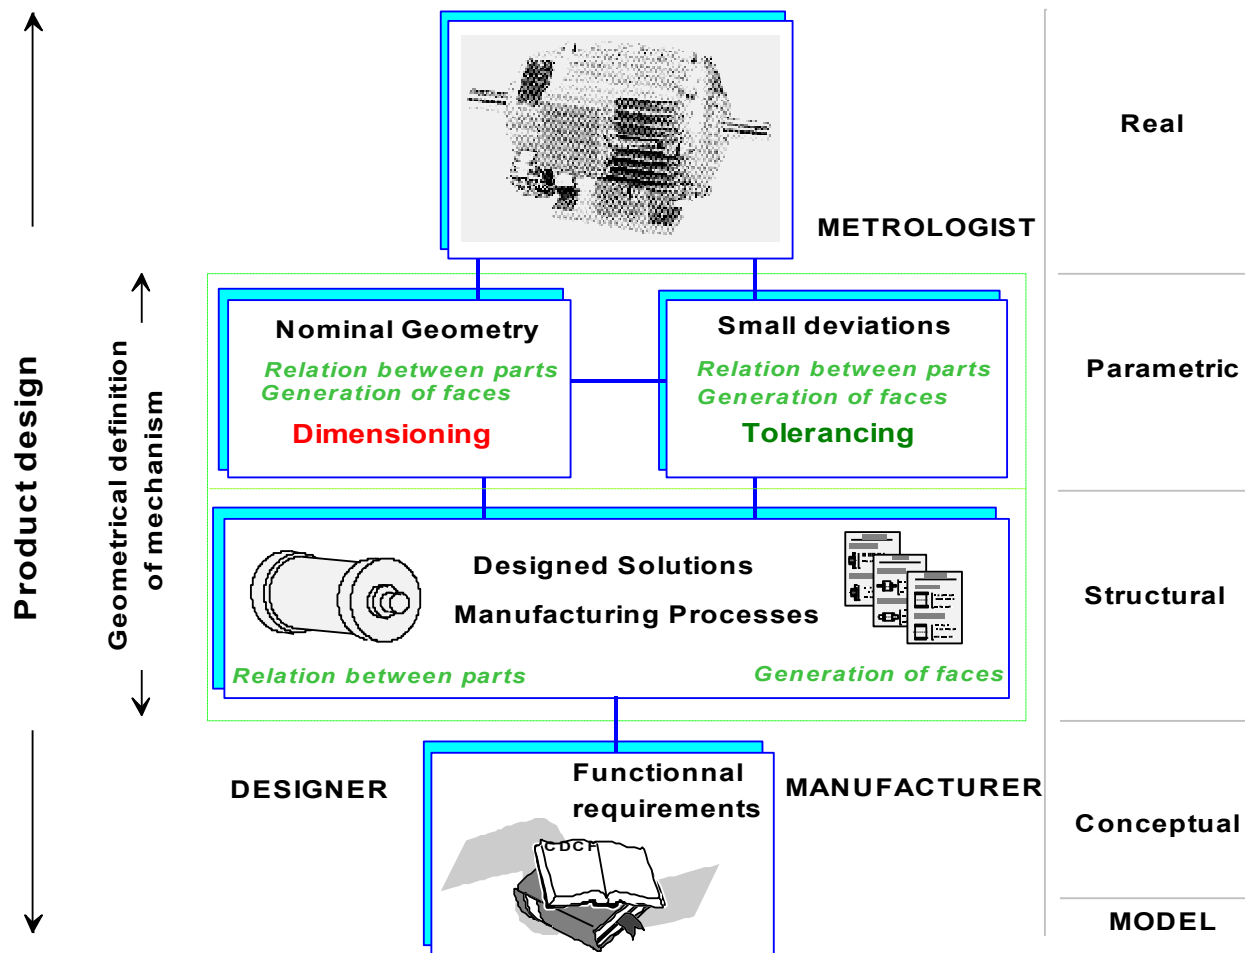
Product design

Geometrical definition of mechanism

METROLOGIST

Real

Nominal Geometry

Relation between parts
Generation of faces

Dimensioning

Small deviations

Relation between parts
Generation of faces

Tolerancing

Parametric

Designed Solutions

Manufacturing Processes

Relation between parts

Generation of faces

Structural

DESIGNER

Functionnal requirements

CDCF

MANUFACTURER

Conceptual

MODEL